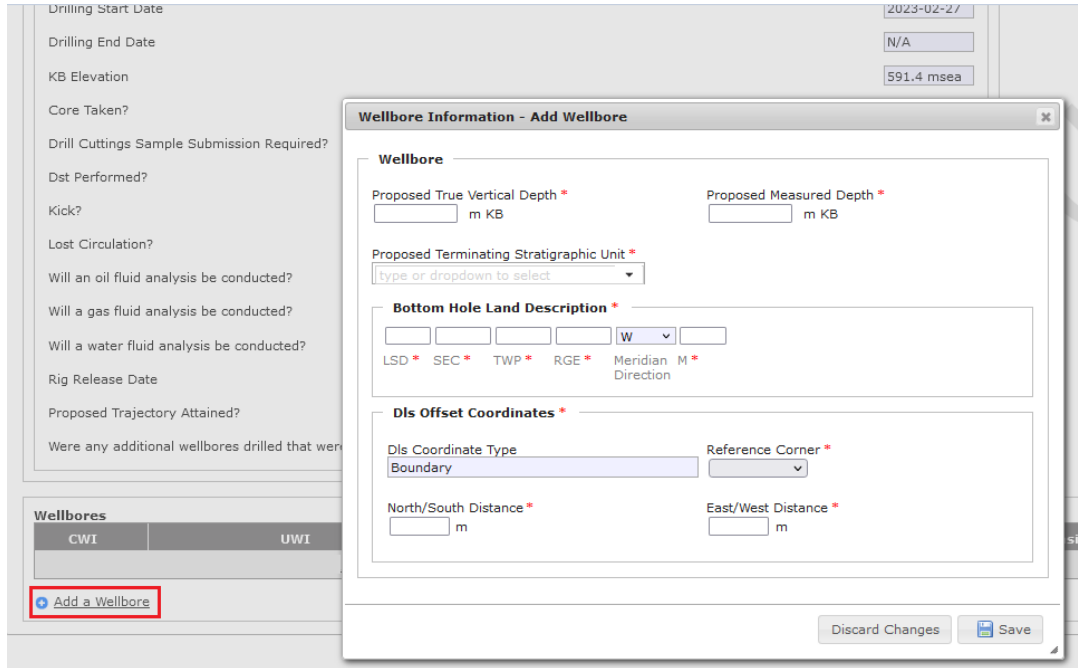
Drilling Start Date
2023-02-27
Drilling End Date
N/A
KB Elevation
591.4 msea
Core Taken?
Drill Cuttings Sample Submission Required?
Dst Performed?
Kick?
Lost Circulation?
Will an oil fluid analysis be conducted?
Will a gas fluid analysis be conducted?
Will a water fluid analysis be conducted?
Rig Release Date
Proposed Trajectory Attained?
Were any additional wellbores drilled that were

Wellbores

| CWI | UWI |
|---|---|

Add a Wellbore

Wellbore Information - Add Wellbore

Wellbore

Proposed True Vertical Depth * m KB
Proposed Measured Depth * m KB

Proposed Terminating Stratigraphic Unit *
type or dropdown to select

Bottom Hole Land Description *
W
LSD * SEC * TWP * RGE * Meridian Direction M *

Dls Offset Coordinates *
Dls Coordinate Type
Boundary
Reference Corner *
North/South Distance * m
East/West Distance * m

Discard Changes
Save